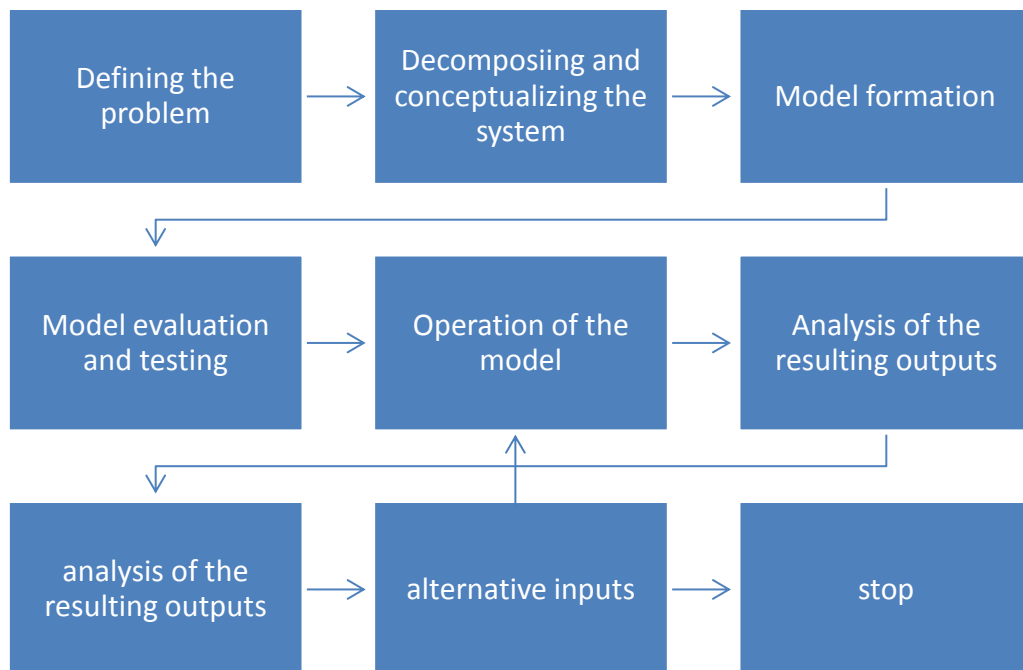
Defining the problem

Decomposiing and conceptualizing the system

Model formation

Model evaluation and testing

Operation of the model

Analysis of the resulting outputs

analysis of the resulting outputs

alternative inputs

stop